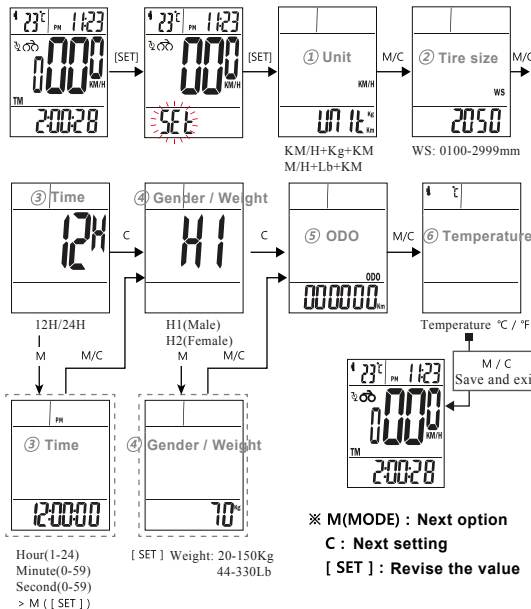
23℃ PM 11:23
0 000 KM/H
TM
2:00:28

[SET]

23℃ PM 11:23
0 000 KM/H
SEt

[SET]

① Unit
KM/H
UNIt Kg Km

KM/H+Kg+KM
M/H+Lb+KM

M/C

② Tire size
WS
2050

WS: 0100-2999mm

M/C

③ Time
12H

12H/24H

M

C

④ Gender / Weight
H1

H1(Male)
H2(Female)

M

M/C

C

⑤ ODO
ODO
000000 Km

M/C

⑥ Temperature
℃

Temperature ℃ / ℉

M / C
Save and exi

23℃ PM 11:23
0 000 KM/H
TM
2:00:28

M/C

PM
③ Time
12:00:00

Hour(1-24)
Minute(0-59)
Second(0-59)
> M ( [ SET ] )

M/C

④ Gender / Weight
70Kg

[ SET ] Weight: 20-150Kg
44-330Lb

※ M(MODE) : Next option
C : Next setting
[ SET ] : Revise the value